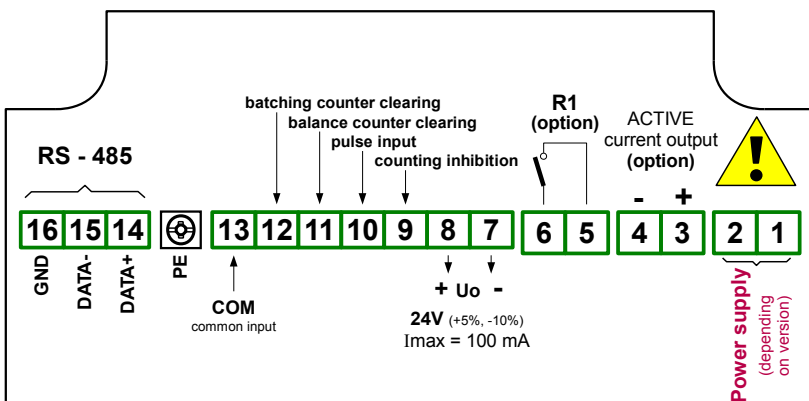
RS - 485

16 15 14

GND DATA- DATA+

PE

batching counter clearing
balance counter clearing
pulse input
counting inhibition

13 12 11 10 9 8 7

COM
common input

+ Uo -

24V (+5%, -10%)
Imax = 100 mA

R1
(option)

6 5

ACTIVE
current output
(option)

- +

4 3

!

2 1

Power supply
(depending on version)